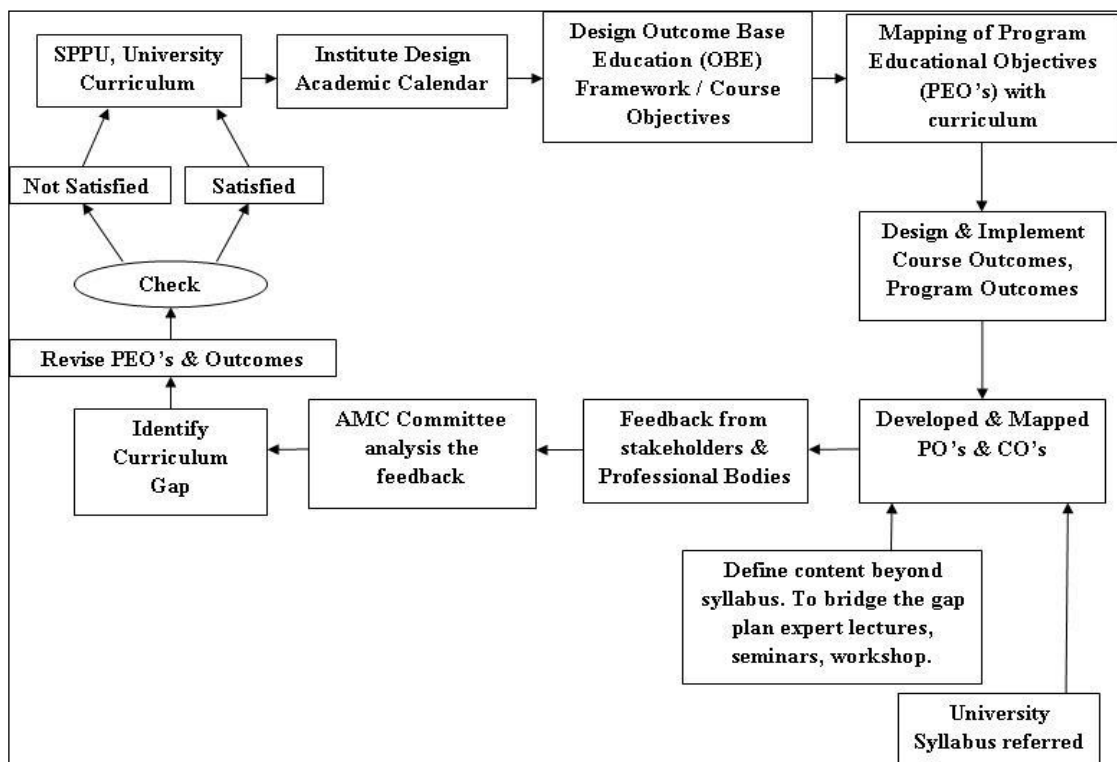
SPPU, University Curriculum

Institute Design Academic Calendar

Design Outcome Base Education (OBE) Framework / Course Objectives

Mapping of Program Educational Objectives (PEO's) with curriculum

Design & Implement Course Outcomes, Program Outcomes

Developed & Mapped PO's & CO's

Feedback from stakeholders & Professional Bodies

AMC Committee analysis the feedback

Identify Curriculum Gap

Revise PEO's & Outcomes

Check

Not Satisfied

Satisfied

Define content beyond syllabus. To bridge the gap plan expert lectures, seminars, workshop.

University Syllabus referred